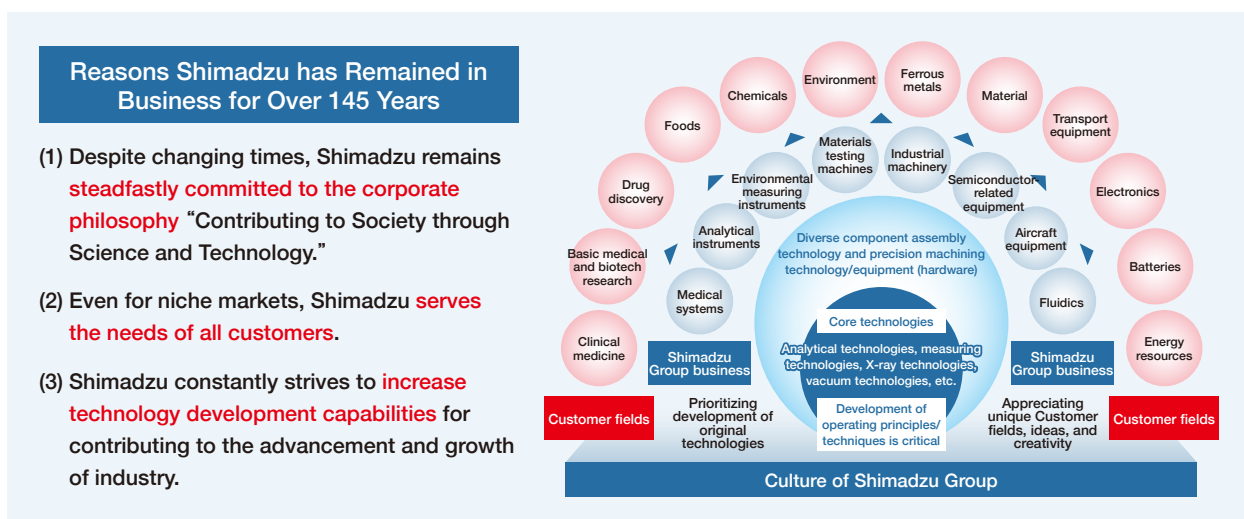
Reasons Shimadzu has Remained in Business for Over 145 Years

(1) Despite changing times, Shimadzu remains steadfastly committed to the corporate philosophy "Contributing to Society through Science and Technology."

(2) Even for niche markets, Shimadzu serves the needs of all customers.

(3) Shimadzu constantly strives to increase technology development capabilities for contributing to the advancement and growth of industry.

Clinical medicine
Basic medical and biotech research
Drug discovery
Foods
Chemicals
Environment
Ferrous metals
Material
Transport equipment
Electronics
Batteries
Energy resources

Medical systems
Analytical instruments
Environmental measuring instruments
Materials testing machines
Industrial machinery
Semiconductor related equipment
Aircraft equipment
Fluidics

Diverse component assembly technology and precision machining technology/equipment (hardware)

Core technologies
Analytical technologies, measuring technologies, X-ray technologies, vacuum technologies, etc.
Development of operating principles/ techniques is critical

Shimadzu Group business
Shimadzu Group business

Customer fields
Prioritizing development of original technologies
Appreciating unique Customer fields, ideas, and creativity
Customer fields

Culture of Shimadzu Group